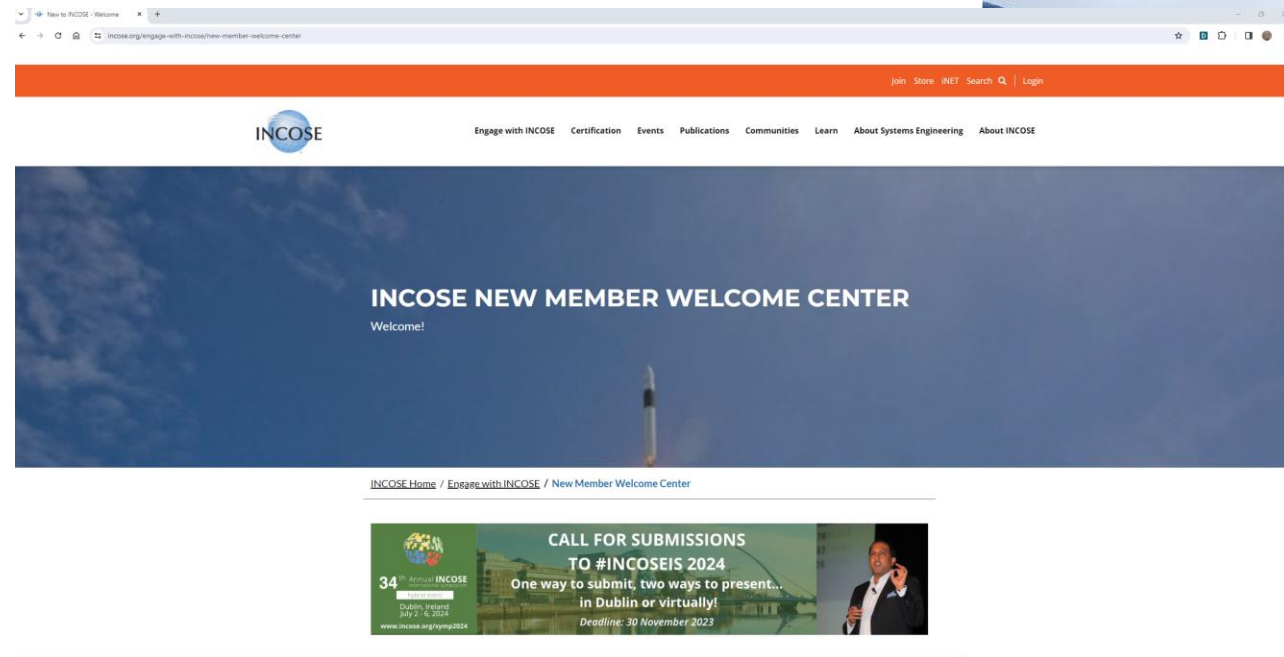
New to INCOSE - Welcome ×  +

incose.org/engage-with-incose/new-member-welcome-center

Join Store iNET Search | Login

INCOSE

Engage with INCOSE Certification Events Publications Communities Learn About Systems Engineering About INCOSE

INCOSE NEW MEMBER WELCOME CENTER

Welcome!

INCOSE Home / Engage with INCOSE / New Member Welcome Center

34th Annual INCOSE international symposium
hybrid event
Dublin, Ireland
July 2 - 6, 2024
www.incose.org/symp2024

CALL FOR SUBMISSIONS
TO #INCOSEIS 2024
One way to submit, two ways to present...
in Dublin or virtually!
Deadline: 30 November 2023